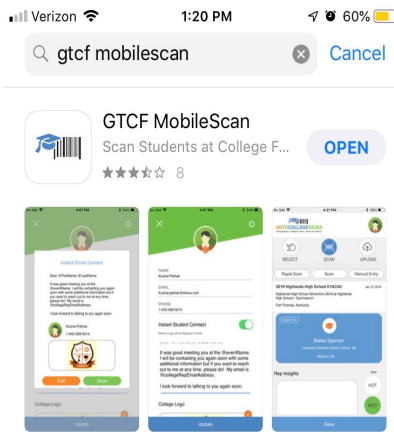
Verizon 1:20 PM 60%

gtcf mobilescan

Cancel

GTCF MobileScan

Scan Students at College F...

8

OPEN

Instant Email Contact

Kushal Pathak

Edit

Save

College Logo

Update

NAME

Kushal Pathak

EMAIL

PHONE

Instant Student Connect

It was great meeting you at the @eventName. I will be contacting you again soon with some additional information but if you want to reach out to me at any time, please do! My email is @collegeRepEmailAddress.

I look forward to talking to you again soon.

College Logo

Update

SELECT

SCAN

UPLOAD

Rapid Scan

Scan

Manual Entry

Rep Insights

HOT

Save